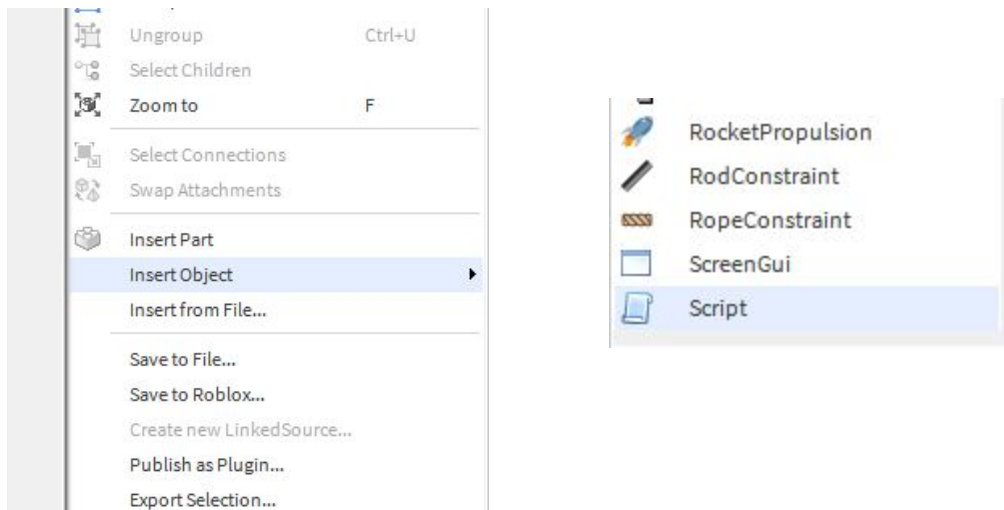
Ungroup Ctrl+U
Select Children
Zoom to F
Select Connections
Swap Attachments
Insert Part
Insert Object
Insert from File...
Save to File...
Save to Roblox...
Create new LinkedSource...
Publish as Plugin...
Export Selection...

RocketPropulsion
RodConstraint
RopeConstraint
ScreenGui
Script